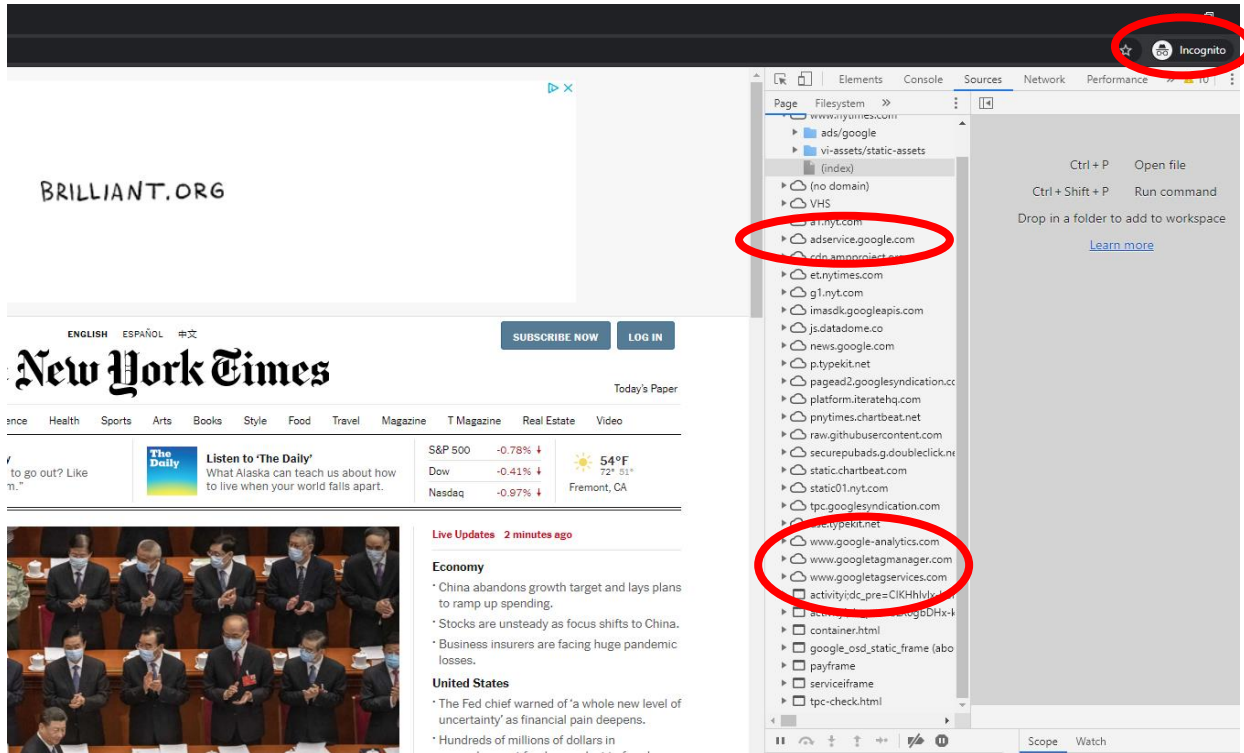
Incognito

BRILLIANT.ORG

ENGLISH ESPAÑOL 中文

SUBSCRIBE NOW LOG IN

New York Times

Today's Paper

ence Health Sports Arts Books Style Food Travel Magazine T Magazine Real Estate Video

y to go out? Like n."

The Daily Listen to 'The Daily' What Alaska can teach us about how to live when your world falls apart.

| S&P 500 | -0.78% |
|---|---|
| Dow | -0.41% |
| Nasdaq | -0.97% |

54°F 72° 51° Fremont, CA

Live Updates 2 minutes ago

Economy

· China abandons growth target and lays plans to ramp up spending.

· Stocks are unsteady as focus shifts to China.

· Business insurers are facing huge pandemic losses.

United States

· The Fed chief warned of 'a whole new level of uncertainty' as financial pain deepens.

· Hundreds of millions of dollars in

Elements Console Sources Network Performance » 10

Page Filesystem »

www.nytimes.com
ads/google
vi-assets/static-assets
(index)
(no domain)
VHS
a1.nyt.com
adservice.google.com
cdn.ampproject.org
et.nytimes.com
g1.nyt.com
imasdk.googleapis.com
js.datadome.co
news.google.com
p.typekit.net
pagead2.googlesyndication.co
platform.iteratehq.com
pnytimes.chartbeat.net
raw.githubusercontent.com
securepubads.g.doubleclick.ne
static.chartbeat.com
static01.nyt.com
tpc.googlesyndication.com
use.typekit.net
www.google-analytics.com
www.googletagmanager.com
www.googletagservices.com
activity;dc_pre=CIKHhlvlx-k
activity;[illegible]
container.html
google_osd_static_frame (abo
payframe
serviceiframe
tpc-check.html

Ctrl + P Open file
Ctrl + Shift + P Run command
Drop in a folder to add to workspace
Learn more

Scope Watch